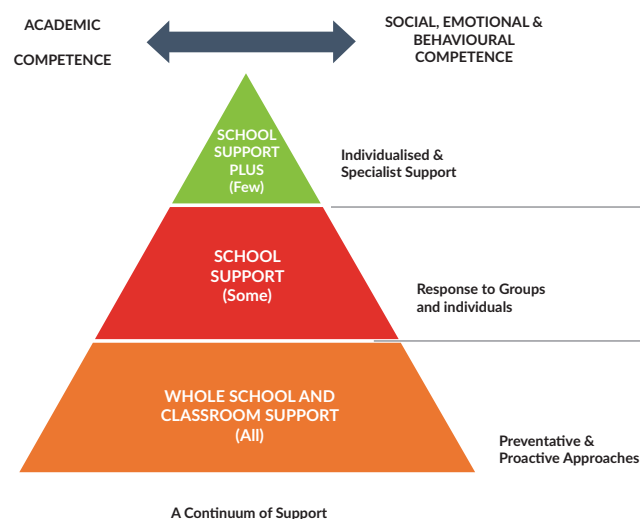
ACADEMIC

COMPETENCE

SOCIAL, EMOTIONAL & BEHAVIOURAL COMPETENCE

SCHOOL SUPPORT PLUS (Few)

Individualised & Specialist Support

SCHOOL SUPPORT (Some)

Response to Groups and individuals

WHOLE SCHOOL AND CLASSROOM SUPPORT (All)

Preventative & Proactive Approaches

A Continuum of Support